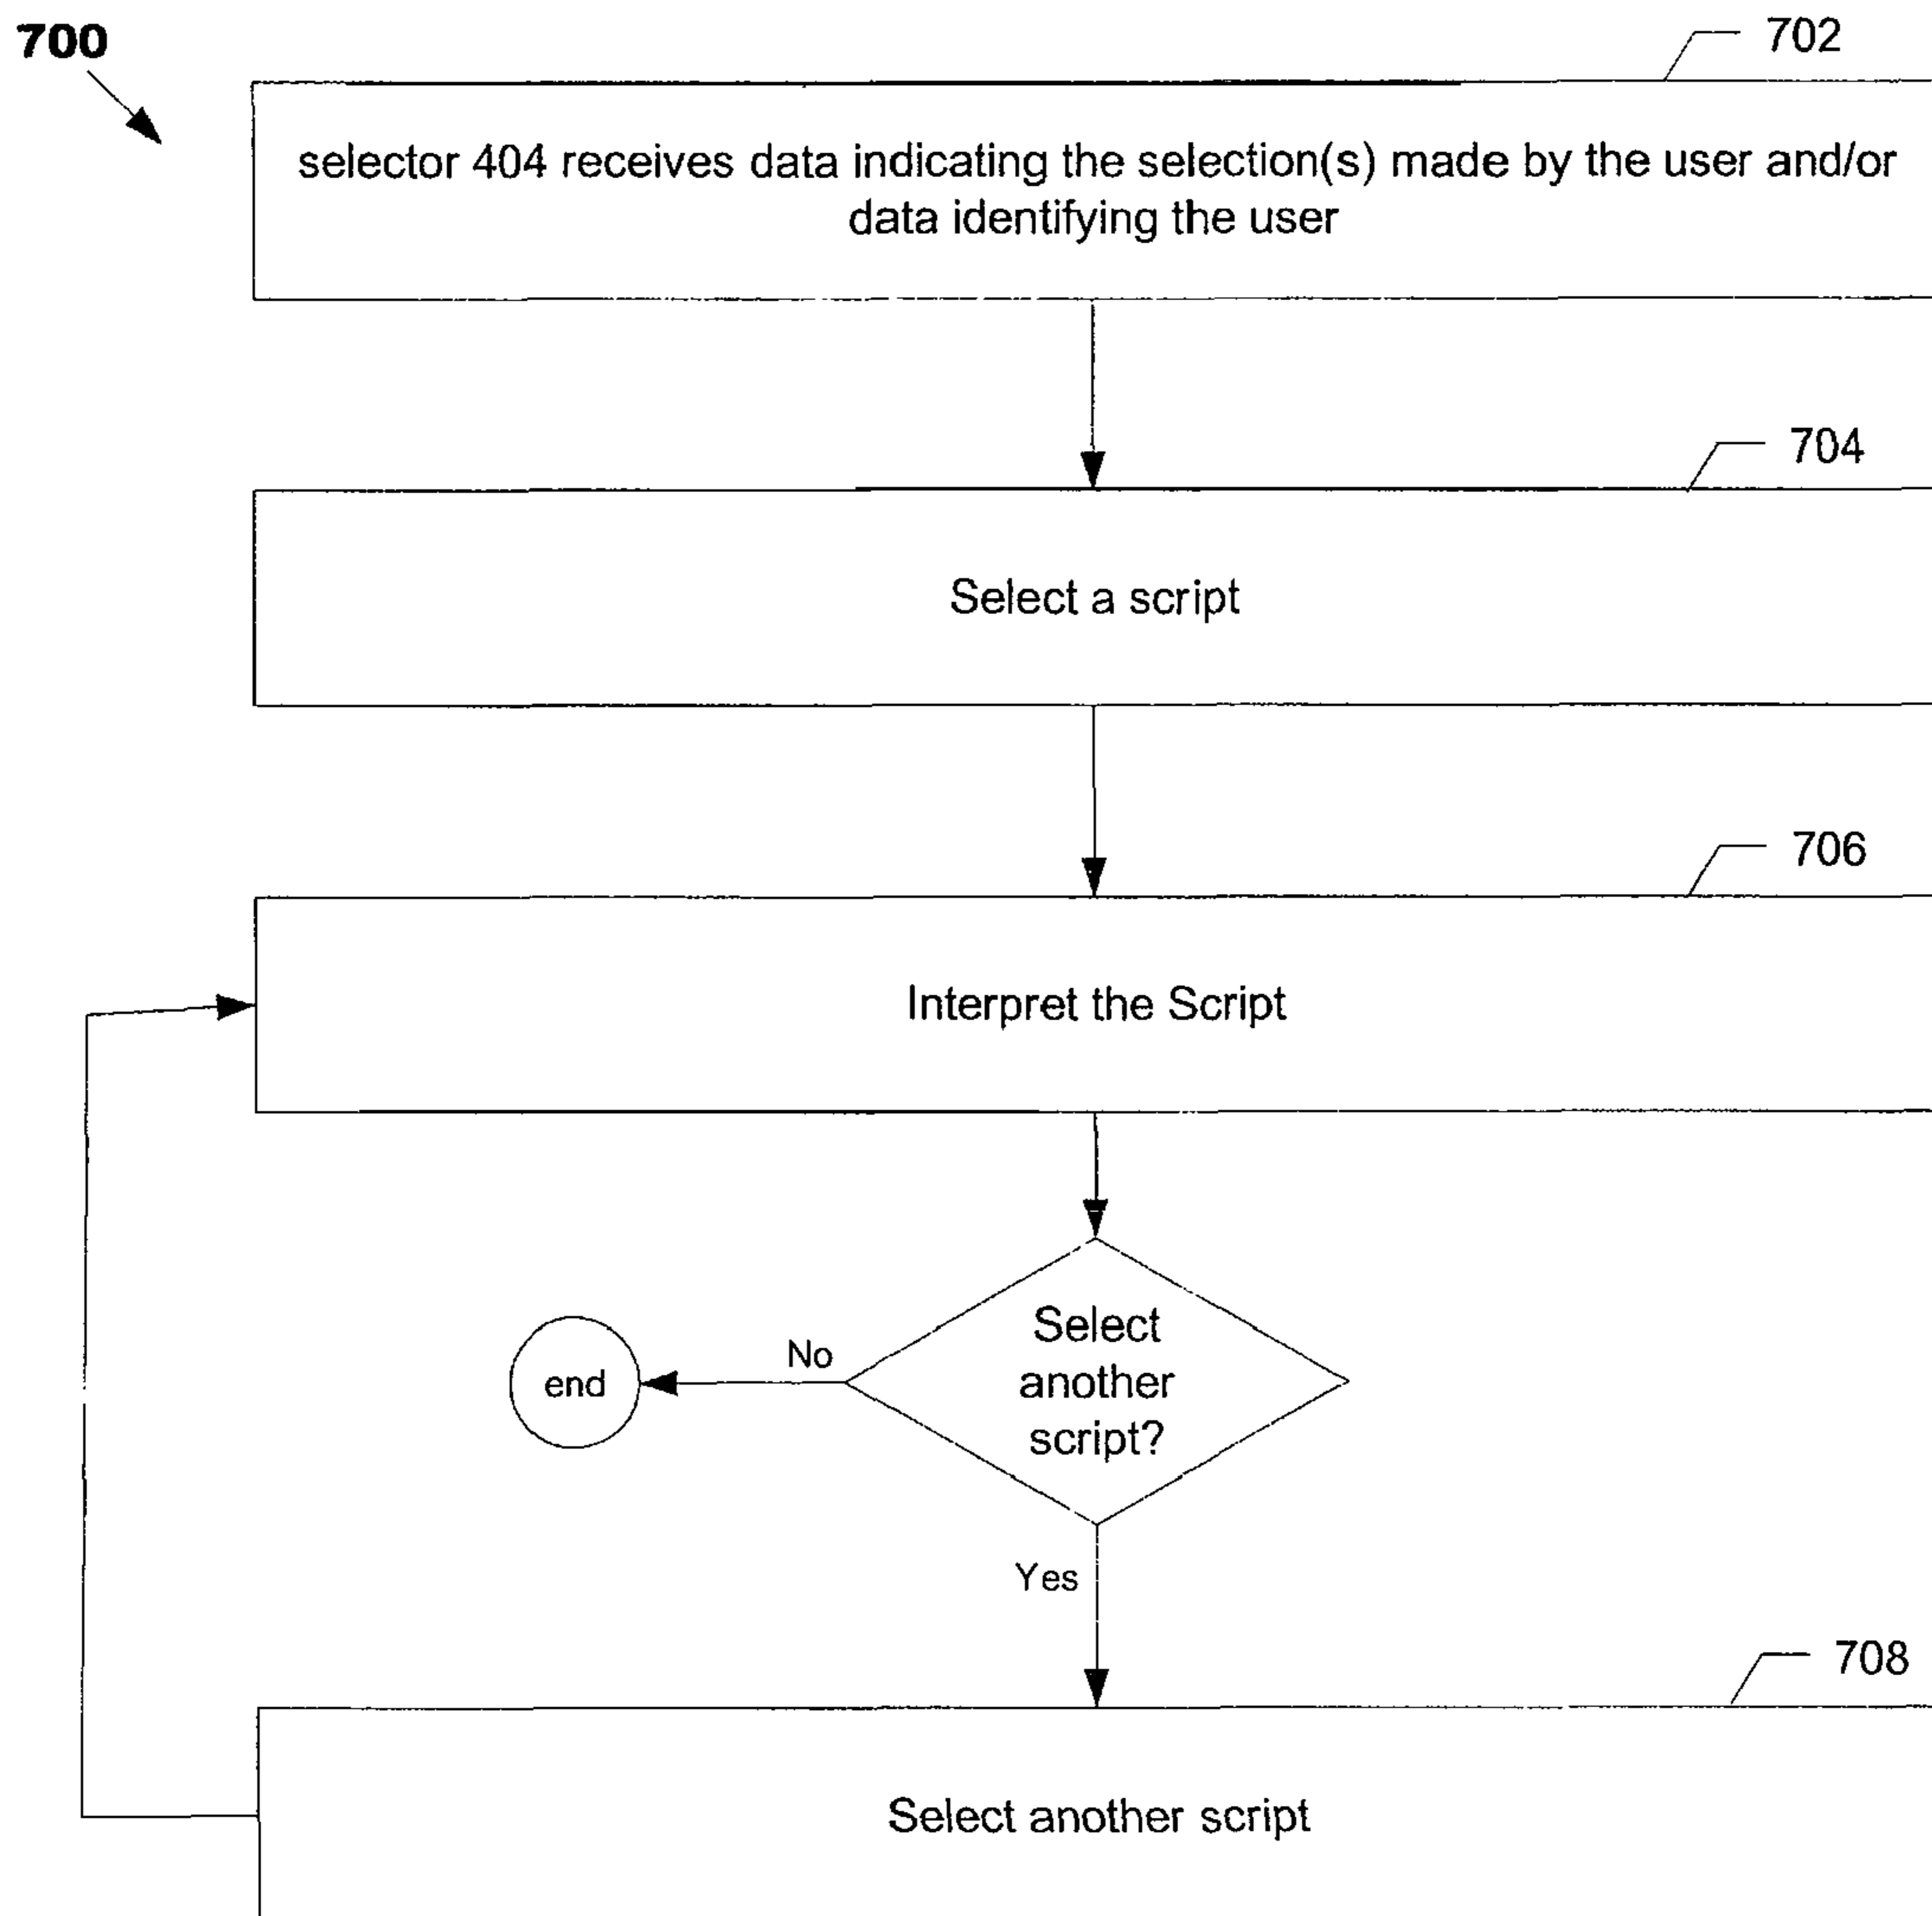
700

702

selector 404 receives data indicating the selection(s) made by the user and/or data identifying the user

704

Select a script

706

Interpret the Script

Select another script?

No

end

Yes

708

Select another script